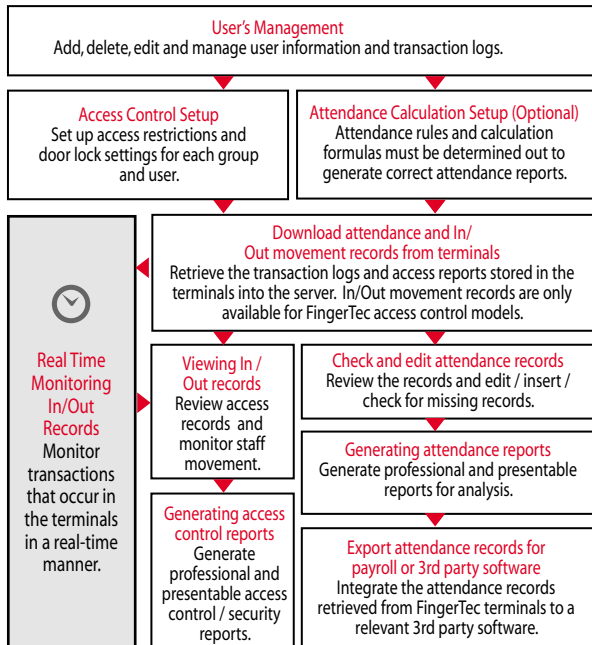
User's Management
Add, delete, edit and manage user information and transaction logs.

Access Control Setup
Set up access restrictions and door lock settings for each group and user.

Attendance Calculation Setup (Optional)
Attendance rules and calculation formulas must be determined out to generate correct attendance reports.

Real Time Monitoring In/Out Records
Monitor transactions that occur in the terminals in a real-time manner.

Download attendance and In/Out movement records from terminals
Retrieve the transaction logs and access reports stored in the terminals into the server. In/Out movement records are only available for FingerTec access control models.

Viewing In / Out records
Review access records and monitor staff movement.

Check and edit attendance records
Review the records and edit / insert / check for missing records.

Generating attendance reports
Generate professional and presentable reports for analysis.

Generating access control reports
Generate professional and presentable access control / security reports.

Export attendance records for payroll or 3rd party software
Integrate the attendance records retrieved from FingerTec terminals to a relevant 3rd party software.